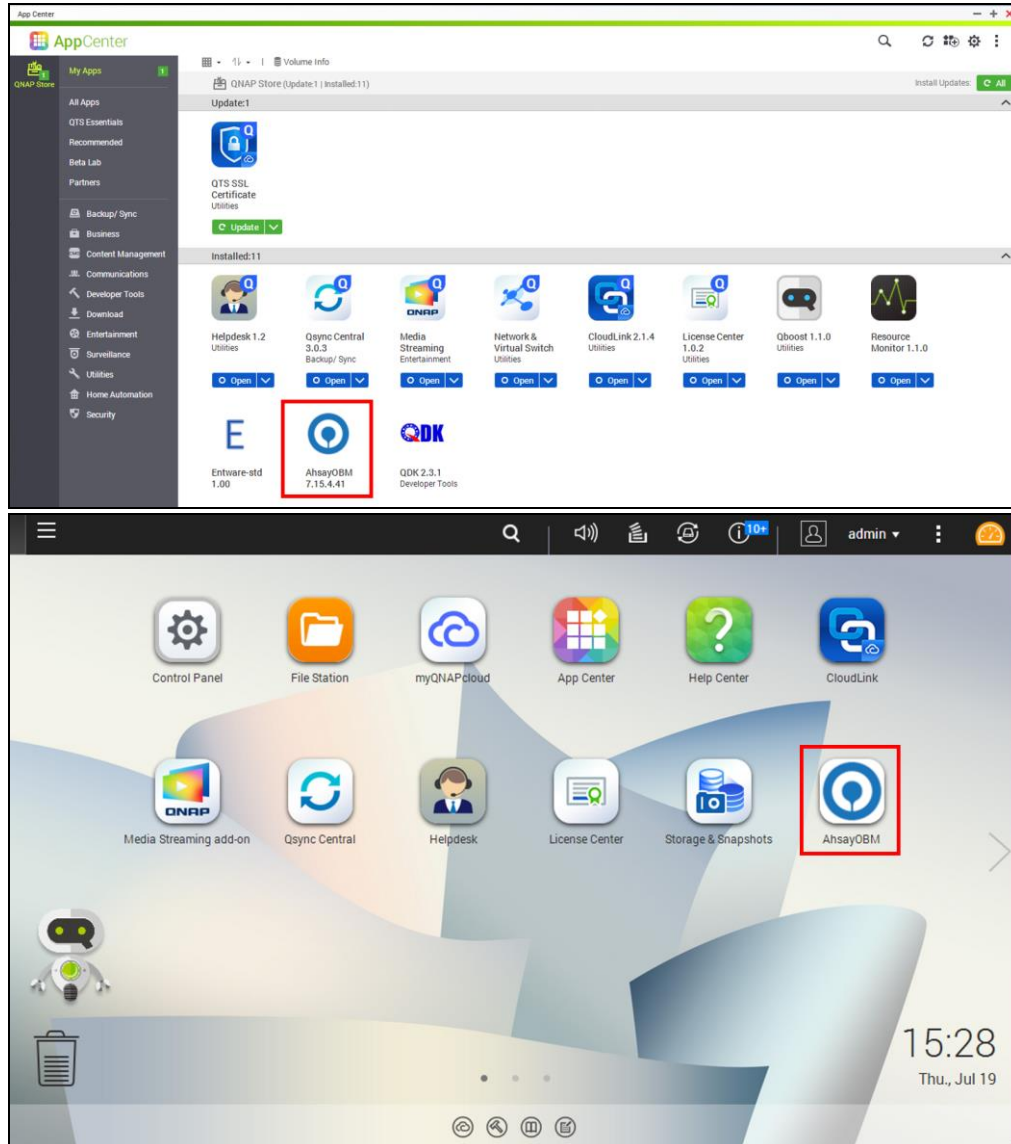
App Center

AppCenter

QNAP Store

My Apps 1

All Apps
QTS Essentials
Recommended
Beta Lab
Partners

Backup/ Sync
Business
Content Management
Communications
Developer Tools
Download
Entertainment
Surveillance
Utilities
Home Automation
Security

Volume Info

QNAP Store (Update:1 | Installed:11)

Install Updates: All

Update:1

QTS SSL Certificate
Utilities
Update

Installed:11

Helpdesk 1.2
Utilities
Open

Qsync Central 3.0.3
Backup/ Sync
Open

QNAP
Media Streaming
Entertainment
Open

Network & Virtual Switch
Utilities
Open

CloudLink 2.1.4
Utilities
Open

License Center 1.0.2
Utilities
Open

Qboost 1.1.0
Utilities
Open

Resource Monitor 1.1.0
Open

E
Entware-std 1.00

AhsayOBM 7.15.4.41

QDK
QDK 2.3.1
Developer Tools

10+

admin

Control Panel
File Station
myQNAPcloud
App Center
Help Center
CloudLink

QNAP
Media Streaming add-on
Qsync Central
Helpdesk
License Center
Storage & Snapshots
AhsayOBM

15:28
Thu., Jul 19